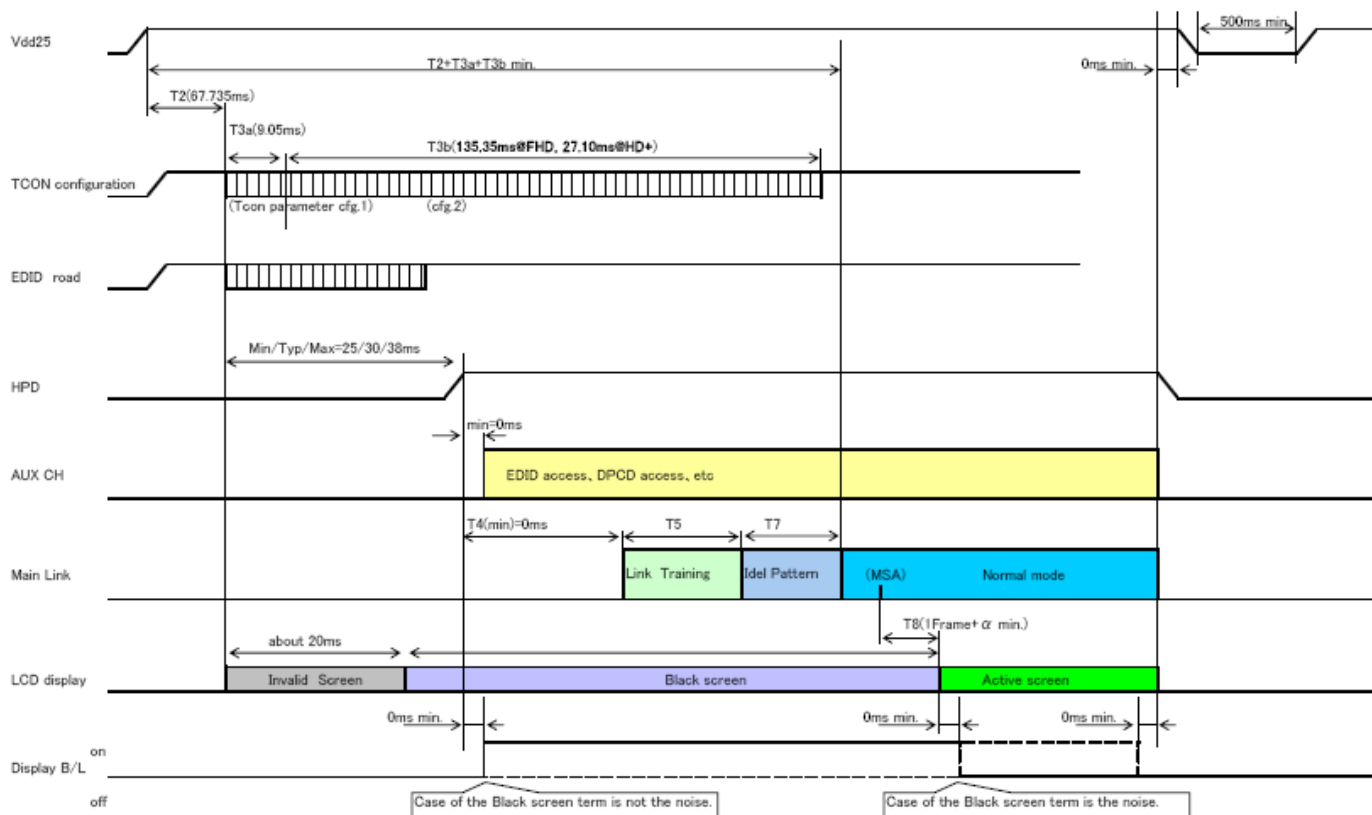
Vdd25

500ms min.

T2+T3a+T3b min.

0ms min.

T2(67.735ms)

T3a(9.05ms)

T3b(135.35ms@FHD, 27.10ms@HD+)

TCON configuration

(Tcon parameter cfg.1)

(cfg.2)

EDID road

Min/Typ/Max=25/30/38ms

HPD

min=0ms

AUX CH

EDID access, DPCD access, etc

T4(min)=0ms

T5

T7

Main Link

Link Training

Idel Pattern

(MSA)

Normal mode

T8(1Frame+ $\alpha$ min.)

about 20ms

LCD display

Invalid Screen

Black screen

Active screen

0ms min.

0ms min.

0ms min.

on

Display B/L

off

Case of the Black screen term is not the noise.

Case of the Black screen term is the noise.